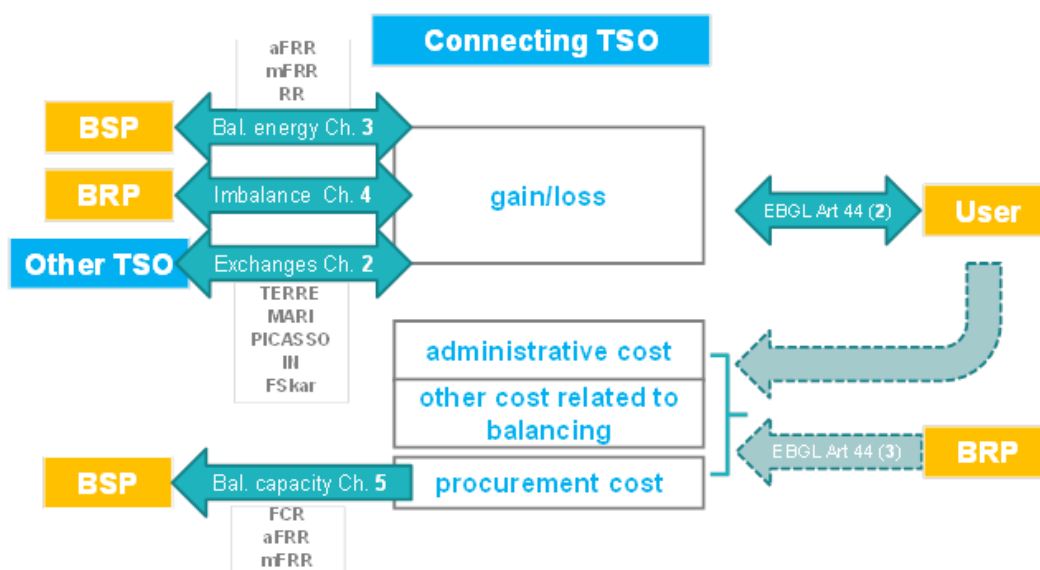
Connecting TSO

aFRR
mFRR
RR

BSP
Bal. energy Ch. 3

BRP
Imbalance Ch. 4

gain/loss

EBGL Art 44 (2)
User

Other TSO
Exchanges Ch. 2

TERRE
MARI
PICASSO
IN
FSkar

administrative cost

other cost related to balancing

EBGL Art 44 (3)
BRP

BSP
Bal. capacity Ch. 5

procurement cost

FCR
aFRR
mFRR